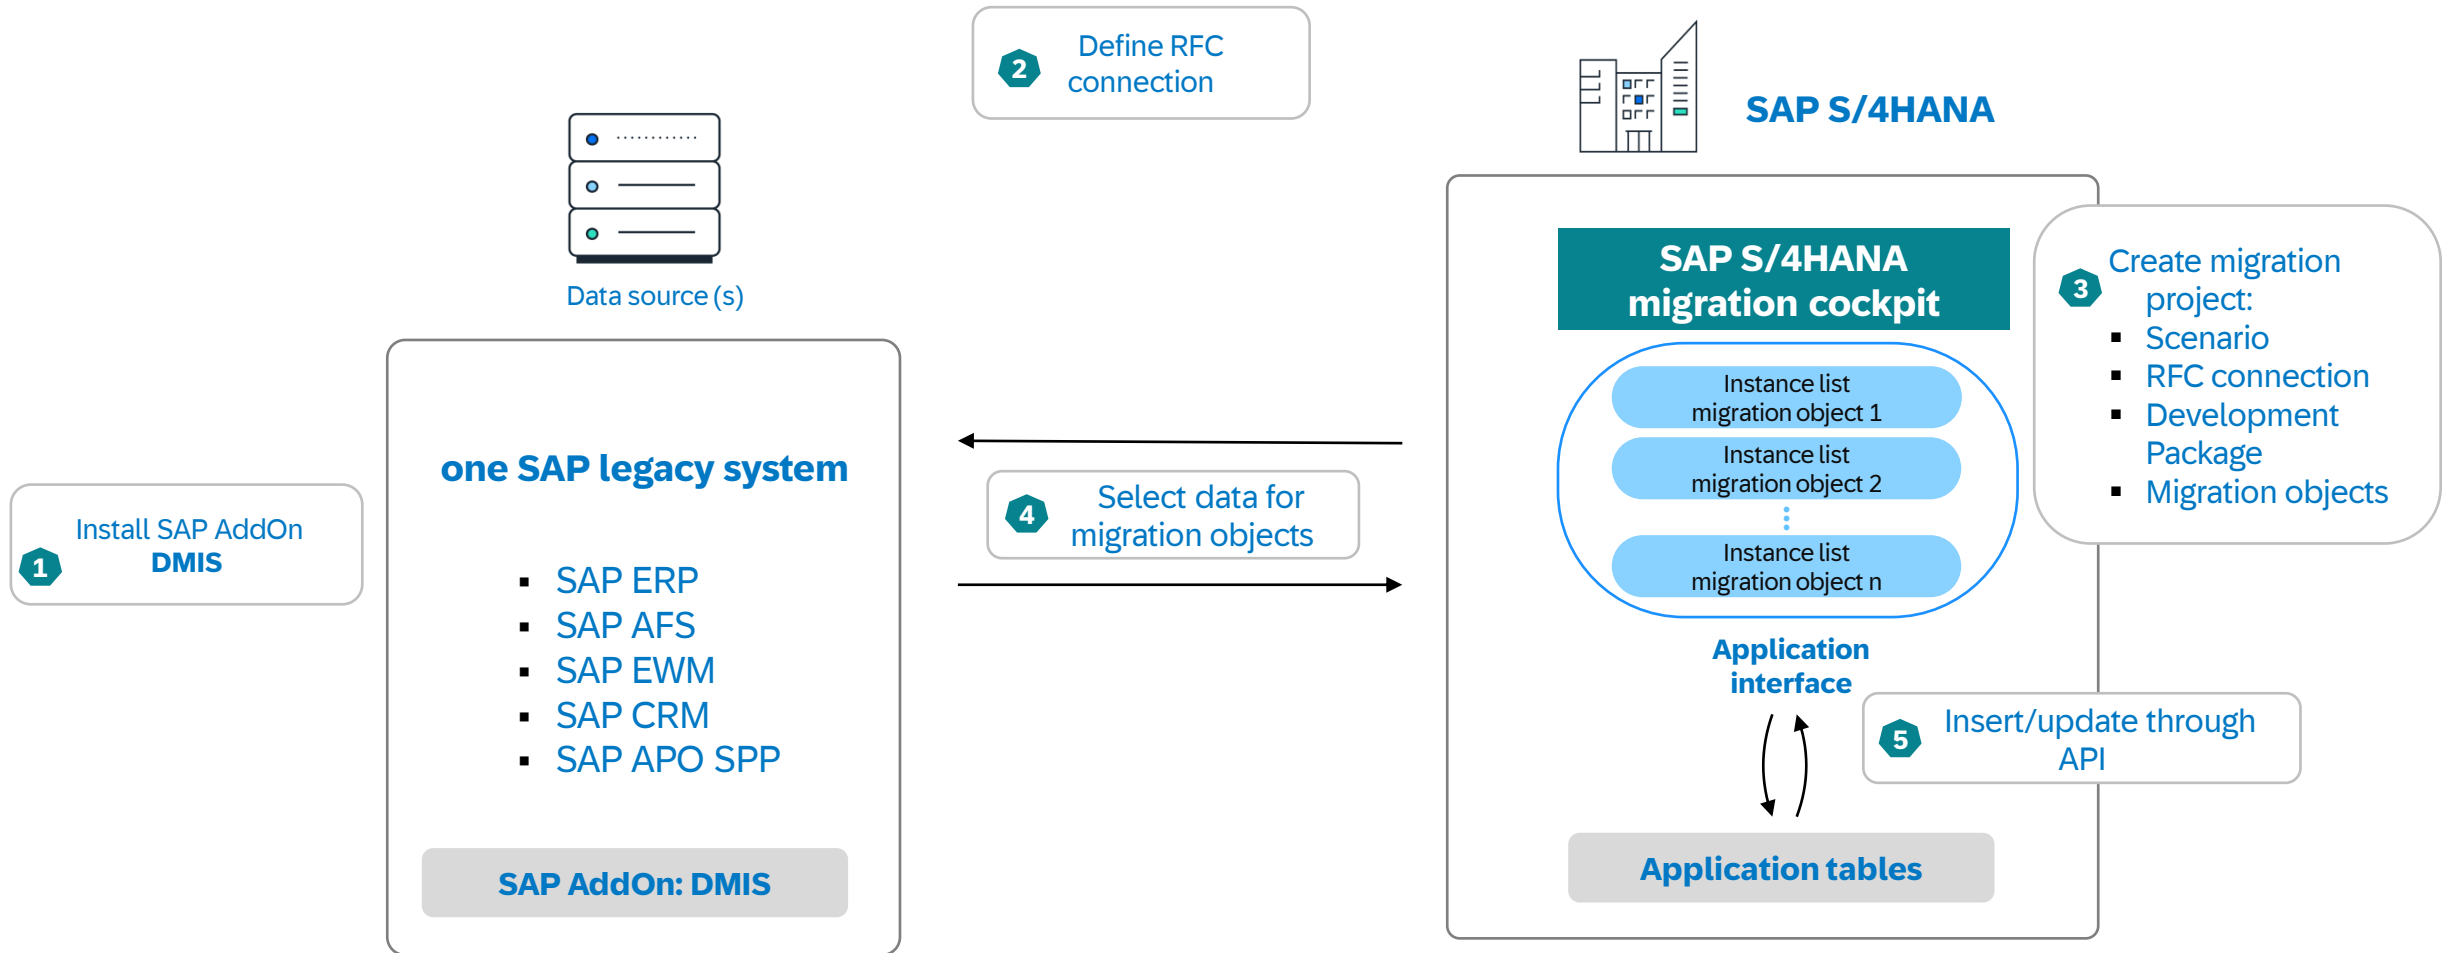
2 Define RFC connection

Data source (s)

SAP S/4HANA

1 Install SAP AddOn DMIS

one SAP legacy system

- SAP ERP
- SAP AFS
- SAP EWM
- SAP CRM
- SAP APO SPP

SAP AddOn: DMIS

4 Select data for migration objects

SAP S/4HANA migration cockpit

Instance list migration object 1

Instance list migration object 2

Instance list migration object n

Application interface

Application tables

3 Create migration project:
- Scenario
- RFC connection
- Development Package
- Migration objects

5 Insert/update through API